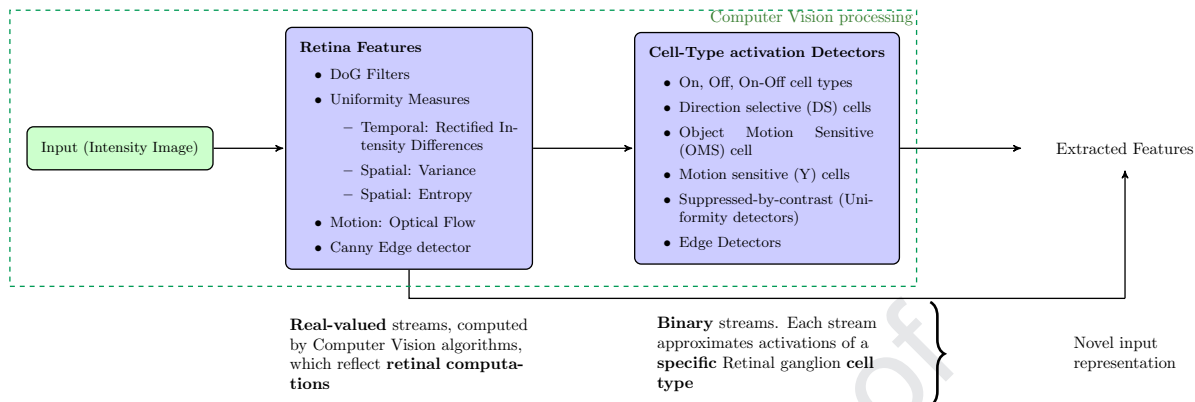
Computer Vision processing

Input (Intensity Image)

**Retina Features**
- DoG Filters
- Uniformity Measures
  - Temporal: Rectified Intensity Differences
  - Spatial: Variance
  - Spatial: Entropy
- Motion: Optical Flow
- Canny Edge detector

**Cell-Type activation Detectors**
- On, Off, On-Off cell types
- Direction selective (DS) cells
- Object Motion Sensitive (OMS) cell
- Motion sensitive (Y) cells
- Suppressed-by-contrast (Uniformity detectors)
- Edge Detectors

Extracted Features

**Real-valued** streams, computed by Computer Vision algorithms, which reflect **retinal computations**

**Binary** streams. Each stream approximates activations of a **specific** Retinal ganglion **cell type**

Novel input representation